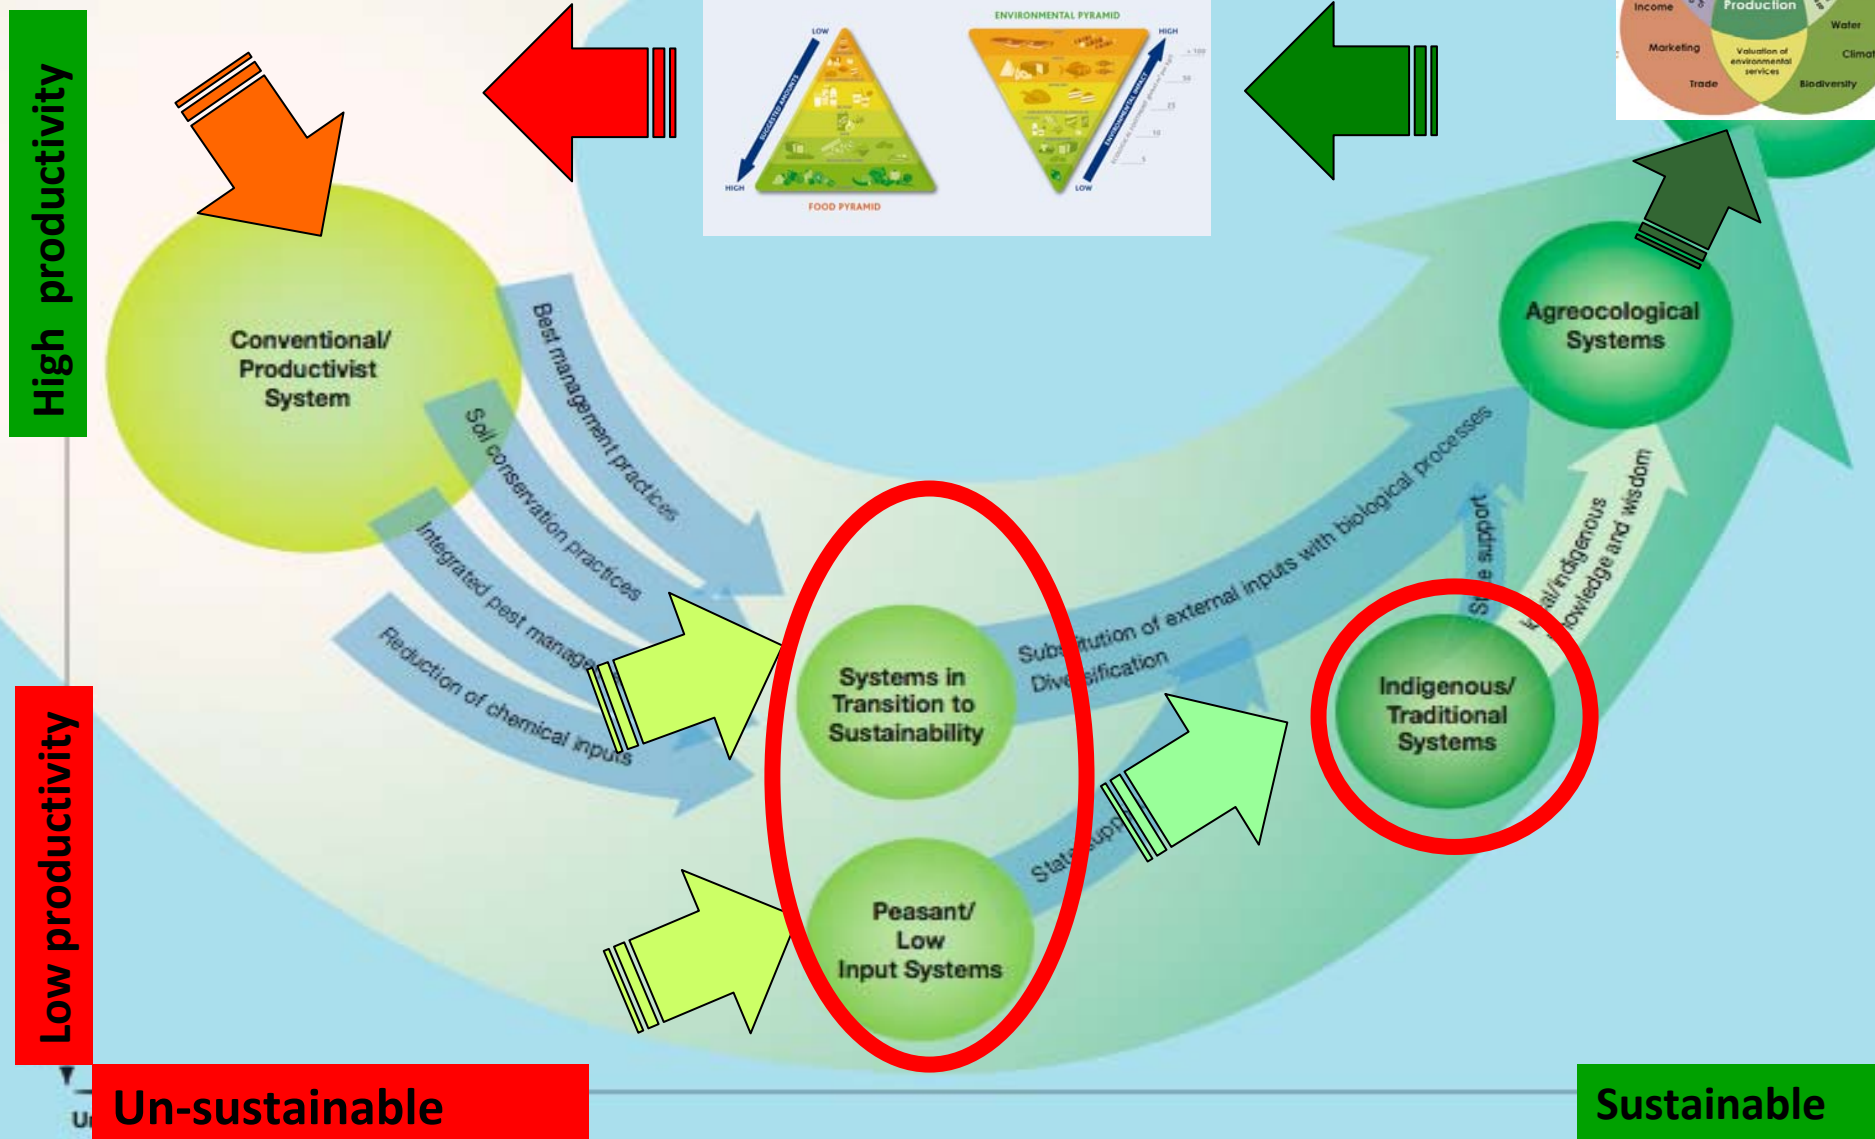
High productivity

Low productivity

ENVIRONMENTAL PYRAMID

LOW

HIGH

FOOD PYRAMID

HIGH

LOW

Income

Production

Water

Marketing

Valuation of environmental services

Climat

Trade

Biodiversity

Conventional/ Productivist System

Best management practices

Soil conservation practices

Integrated pest manage

Reduction of chemical inputs

Systems in Transition to Sustainability

Subs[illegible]itution of external inputs with biological processes

Dive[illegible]sification

Agroecological Systems

S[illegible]e support

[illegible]al/indigenous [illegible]owledge and wisdom

Indigenous/ Traditional Systems

Peasant/ Low Input Systems

Stat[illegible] supp

U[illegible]

Un-sustainable

Sustainable